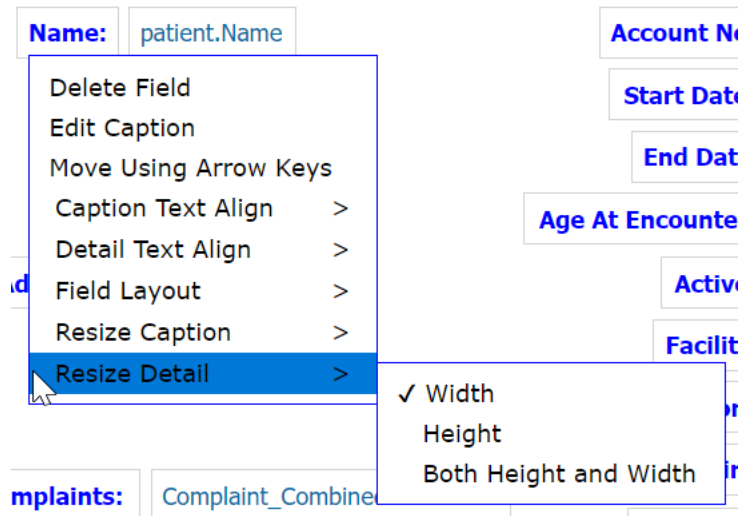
Name: patient.Name

Delete Field
Edit Caption
Move Using Arrow Keys
Caption Text Align >
Detail Text Align >
Field Layout >
Resize Caption >
Resize Detail >

✓ Width
Height
Both Height and Width

Account N
Start Dat
End Dat
Age At Encounte
Activ
Facili

Ad

mplaints: Complaint_Combine